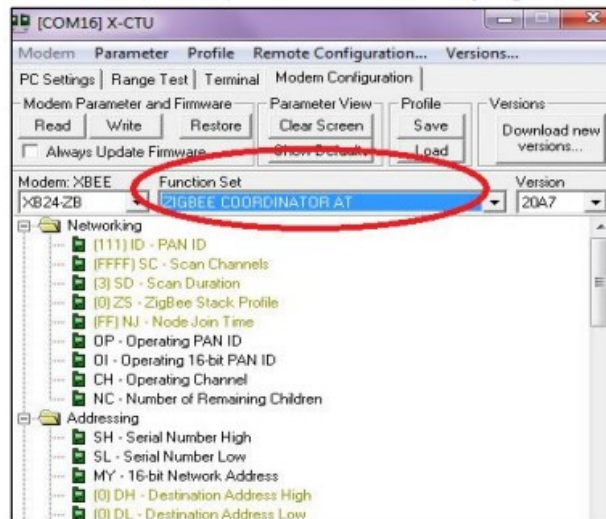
[COM16] X-CTU

Modem Parameter Profile Remote Configuration... Versions...

PC Settings | Range Test | Terminal | Modem Configuration

Modem Parameter and Firmware
Read Write Restore
Always Update Firmware

Parameter View
Clear Screen
Show Defaults

Profile
Save
Load

Versions
Download new versions...

Modem: XBEE
XB24-ZB

Function Set
ZIGBEE COORDINATOR AT

Version
20A7

Networking
(111) ID - PAN ID
(FFFF) SC - Scan Channels
(3) SD - Scan Duration
(0) ZS - ZigBee Stack Profile
(FF) NJ - Node Join Time
OP - Operating PAN ID
OI - Operating 16-bit PAN ID
CH - Operating Channel
NC - Number of Remaining Children
Addressing
SH - Serial Number High
SL - Serial Number Low
MY - 16-bit Network Address
(0) DH - Destination Address High
(0) DL - Destination Address Low